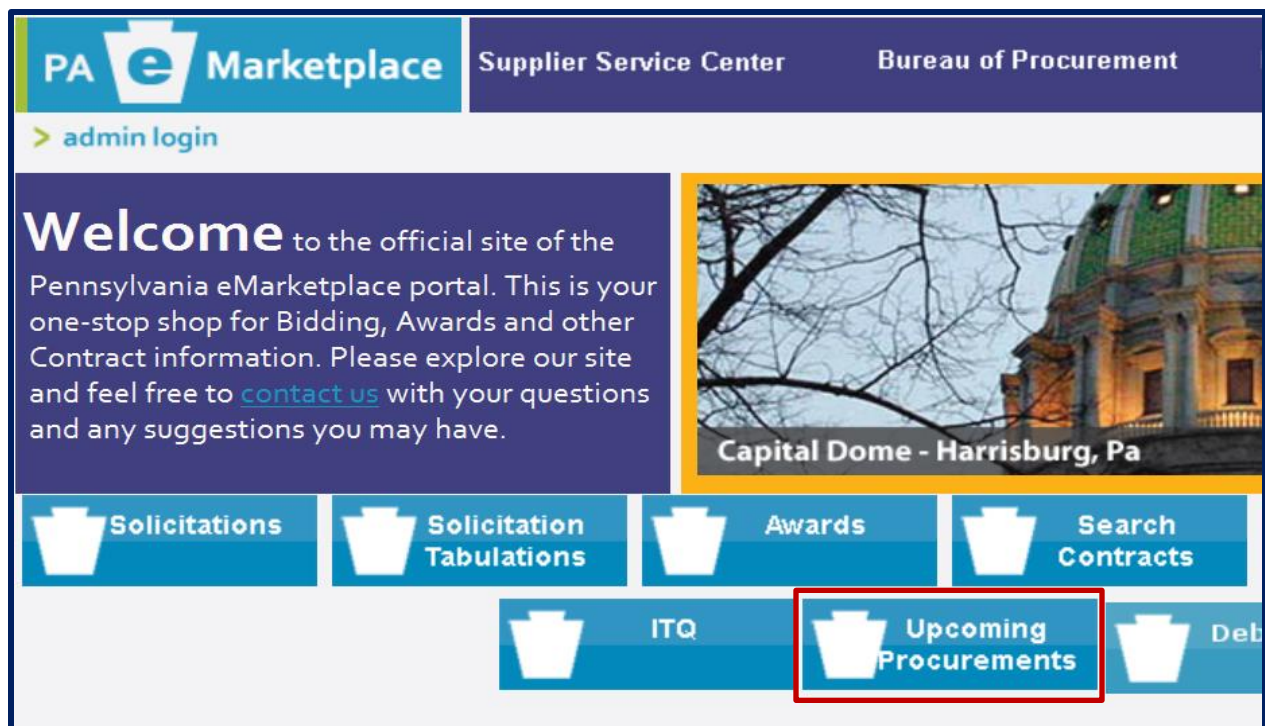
PA e Marketplace

Supplier Service Center

Bureau of Procurement

> admin login

Welcome to the official site of the Pennsylvania eMarketplace portal. This is your one-stop shop for Bidding, Awards and other Contract information. Please explore our site and feel free to contact us with your questions and any suggestions you may have.

Capital Dome - Harrisburg, Pa

Solicitations

Solicitation Tabulations

Awards

Search Contracts

ITQ

Upcoming Procurements

Deb